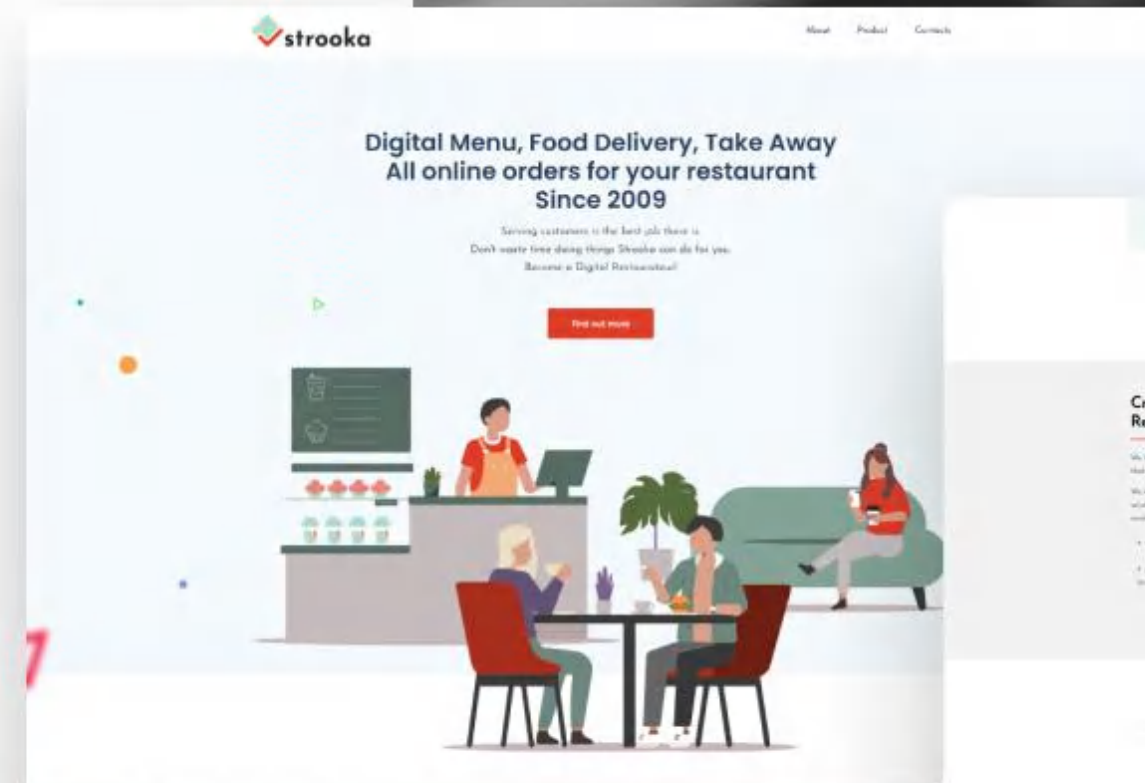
strooka

About Product Contacts

Digital Menu, Food Delivery, Take Away
All online orders for your restaurant
Since 2009

Serving customers is the best job there is
Don't waste time doing things Strooka can do for you.
Become a Digital Restaurateur!

Find out more

Ca
Re